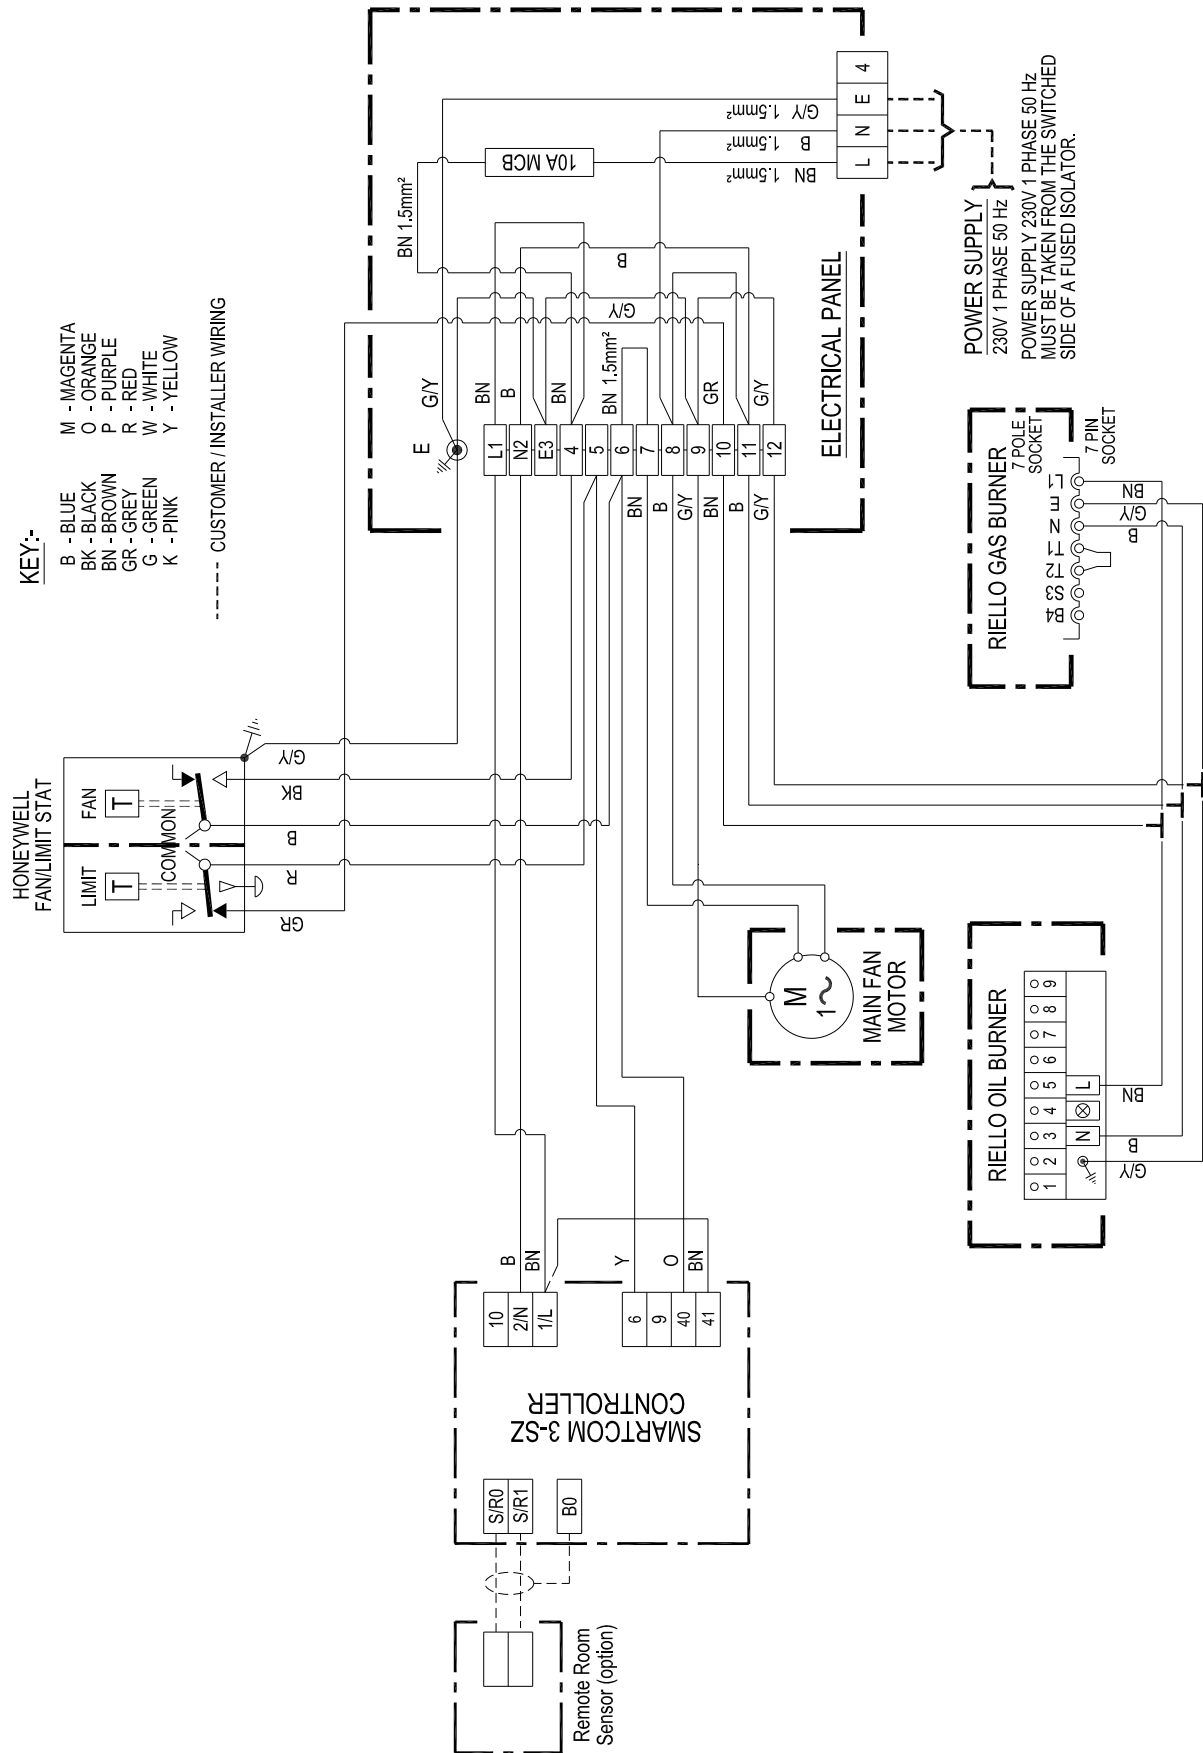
KEY:-
B - BLUE
BK - BLACK
BN - BROWN
GR - GREY
G - GREEN
K - PINK
M - MAGENTA
O - ORANGE
P - PURPLE
R - RED
W - WHITE
Y - YELLOW

----- CUSTOMER / INSTALLER WIRING

POWER SUPPLY
230V 1 PHASE 50 Hz
POWER SUPPLY 230V 1 PHASE 50 Hz MUST BE TAKEN FROM THE SWITCHED SIDE OF A FUSED ISOLATOR.

4
E
N
L
G/Y 1.5mm²
B 1.5mm²
BN 1.5mm²
10A MCB
BN 1.5mm²
B
G/Y
ELECTRICAL PANEL

E
G/Y
BN
B
BN
BN 1.5mm²
GR
G/Y
L1
N2
E3
4
5
6
7
8
9
10
11
12
BN
B
G/Y
BN
B
G/Y

RIELLO GAS BURNER
7 POLE SOCKET
7 PIN SOCKET
L1
E
N
T1
T2
S3
B4
BN
G/Y
B

HONEYWELL FAN/LIMIT STAT
FAN
T
COMMON
LIMIT
T
G/Y
BK
B
R
GR

M
1~
MAIN FAN MOTOR

RIELLO OIL BURNER
1
2
3
4
5
6
7
8
9
N
L
BN
B
G/Y

B
BN
Y
O
BN
10
2/N
1/L
6
9
40
41
SMARTCOM 3-SZ CONTROLLER
S/R0
S/R1
B0

Remote Room Sensor (option)